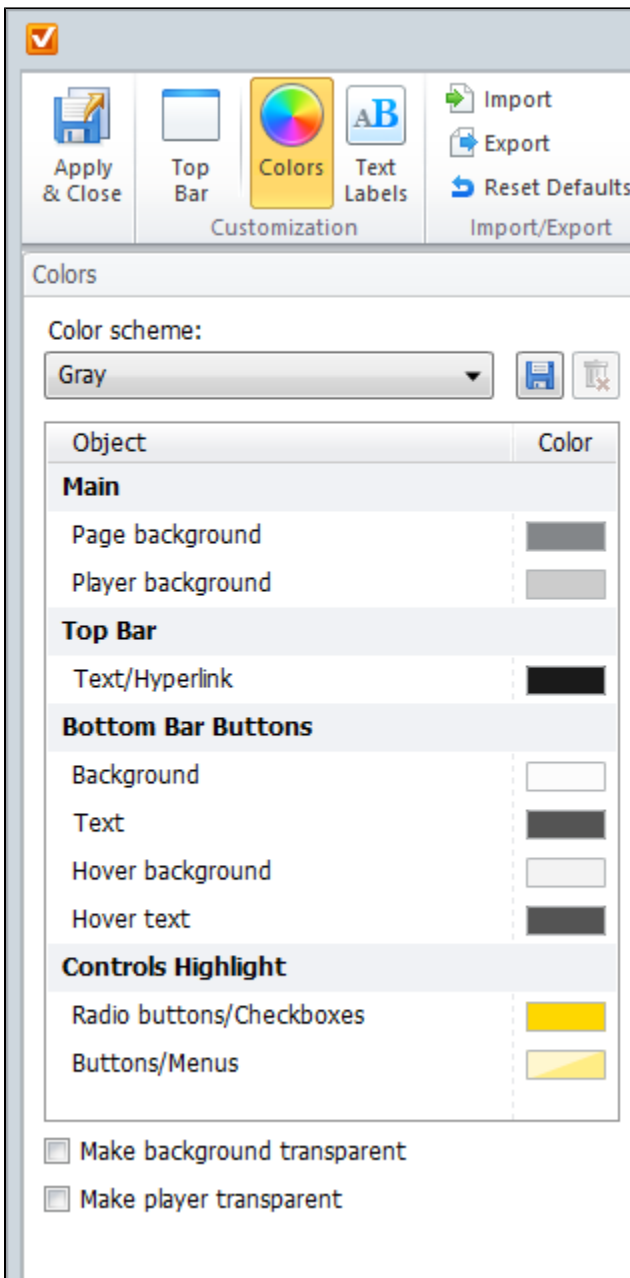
Apply & Close

Top Bar

Colors

Text Labels

Customization

Import

Export

Reset Defaults

Import/Export

Colors

Color scheme:

Gray

| Object | Color |
|---|---|
| **Main** | |
| Page background | |
| Player background | |
| **Top Bar** | |
| Text/Hyperlink | |
| **Bottom Bar Buttons** | |
| Background | |
| Text | |
| Hover background | |
| Hover text | |
| **Controls Highlight** | |
| Radio buttons/Checkboxes | |
| Buttons/Menus | |

Make background transparent

Make player transparent